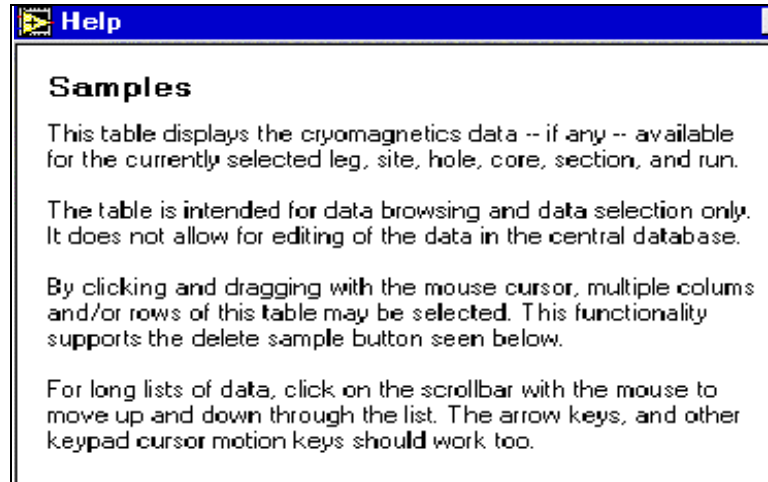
Help

Samples

This table displays the cryomagnetics data -- if any -- available for the currently selected leg, site, hole, core, section, and run.

The table is intended for data browsing and data selection only. It does not allow for editing of the data in the central database.

By clicking and dragging with the mouse cursor, multiple colums and/or rows of this table may be selected. This functionality supports the delete sample button seen below.

For long lists of data, click on the scrollbar with the mouse to move up and down through the list. The arrow keys, and other keypad cursor motion keys should work too.